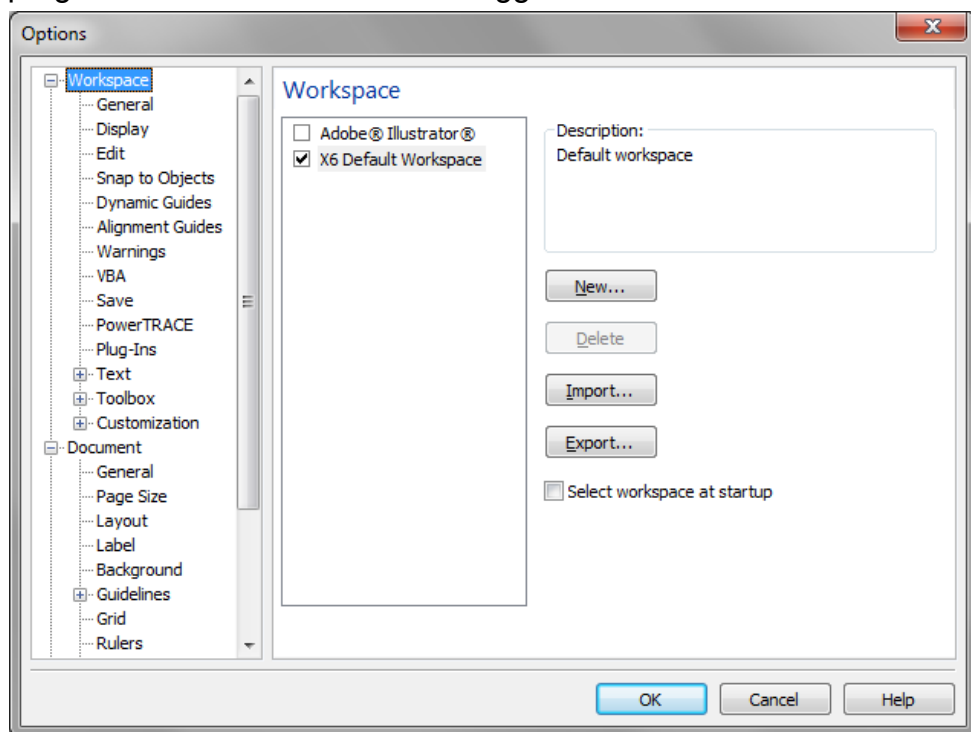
Options

Workspace
General
Display
Edit
Snap to Objects
Dynamic Guides
Alignment Guides
Warnings
VBA
Save
PowerTRACE
Plug-Ins
Text
Toolbox
Customization
Document
General
Page Size
Layout
Label
Background
Guidelines
Grid
Rulers

Workspace

Adobe® Illustrator®
X6 Default Workspace

Description:
Default workspace

New...
Delete
Import...
Export...
Select workspace at startup

OK
Cancel
Help